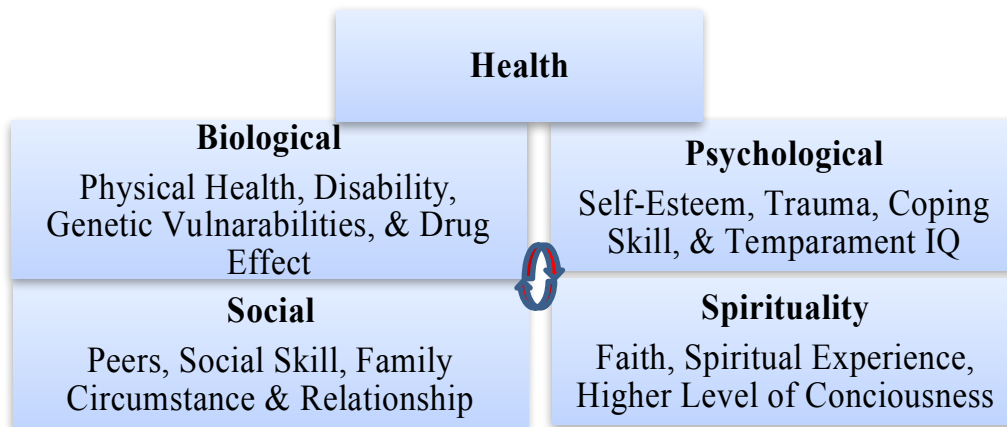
Health

Biological

Physical Health, Disability, Genetic Vulnarabilities, & Drug Effect

Psychological

Self-Esteem, Trauma, Coping Skill, & Temparament IQ

Social

Peers, Social Skill, Family Circumstance & Relationship

Spirituality

Faith, Spiritual Experience, Higher Level of Conciousness